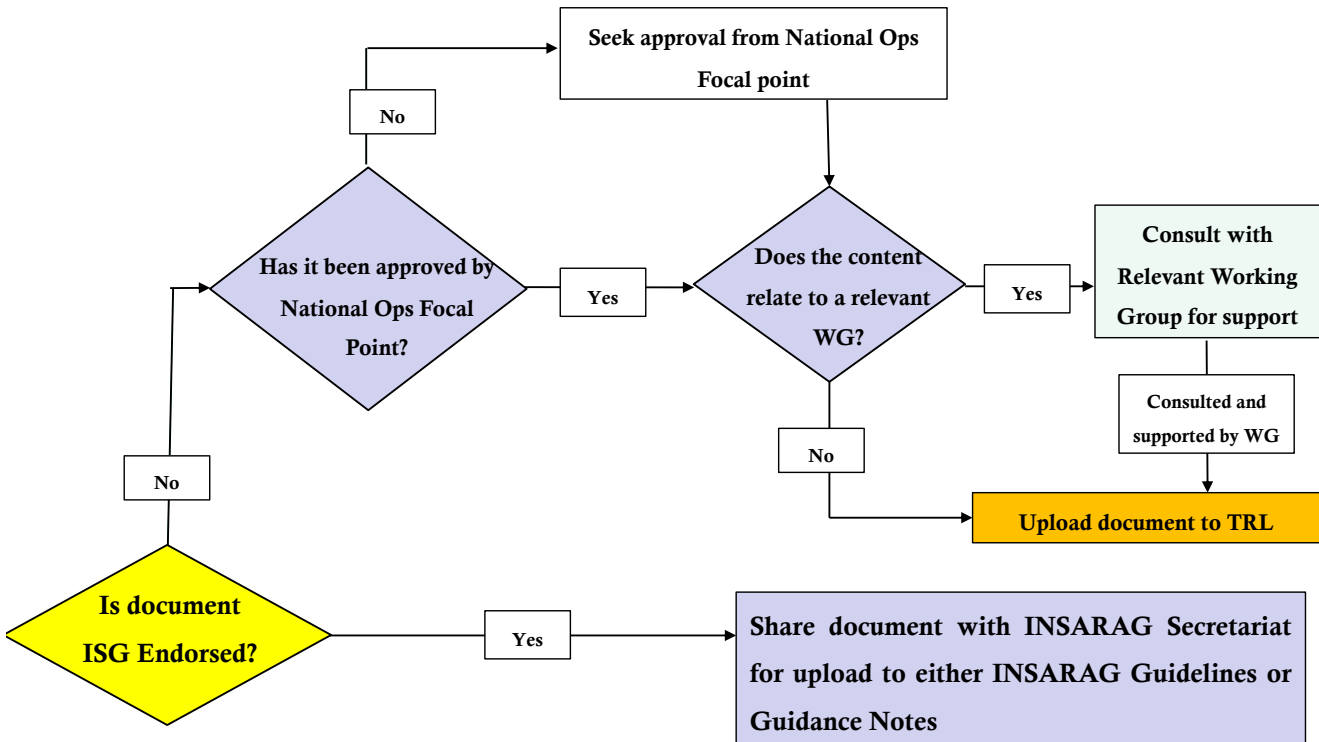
Seek approval from National Ops Focal point

No

Has it been approved by National Ops Focal Point?

Yes

Does the content relate to a relevant WG?

Yes

Consult with Relevant Working Group for support

Consulted and supported by WG

No

No

Upload document to TRL

Is document ISG Endorsed?

Yes

Share document with INSARAG Secretariat for upload to either INSARAG Guidelines or Guidance Notes